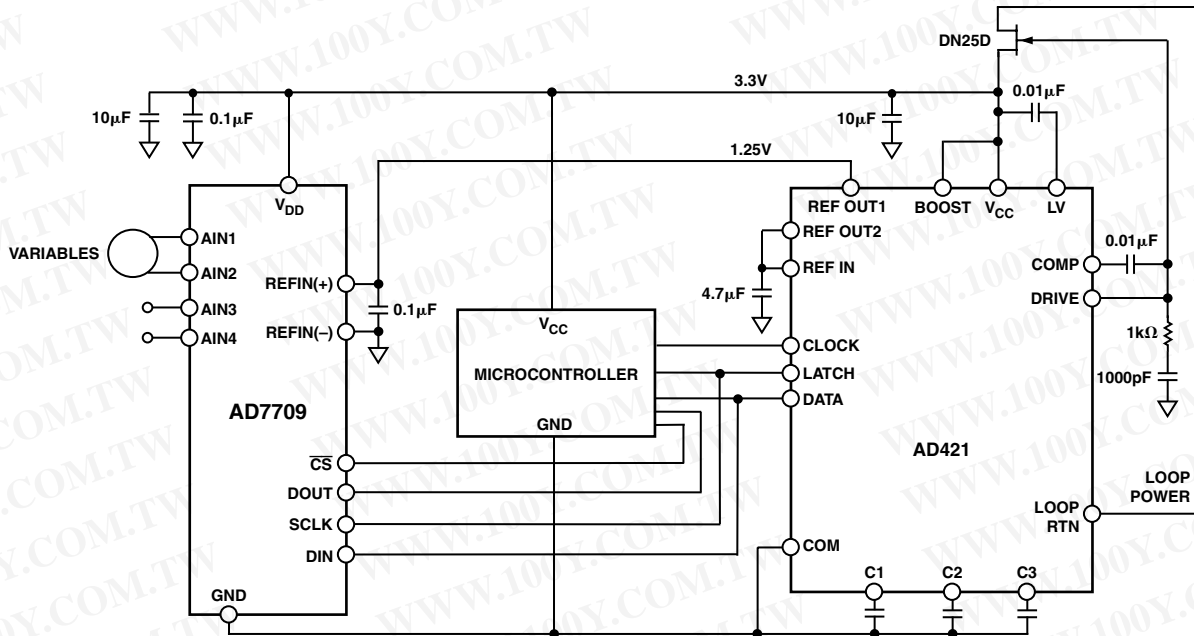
DN25D

3.3V

$10\mu F$ $0.1\mu F$

$10\mu F$

$0.01\mu F$

1.25V

$V_{DD}$

REF OUT1 BOOST $V_{CC}$ LV

VARIABLES

AIN1

AIN2

AIN3

AIN4

REFIN(+)

REFIN(–)

$0.1\mu F$

REF OUT2

REF IN

$4.7\mu F$

COMP

DRIVE

$0.01\mu F$

$1k\Omega$

1000pF

$V_{CC}$

MICROCONTROLLER

GND

CLOCK

LATCH

DATA

AD7709

$\overline{CS}$

DOUT

SCLK

DIN

GND

AD421

LOOP RTN

LOOP POWER

COM

C1 C2 C3

WWW.100Y.COM.TW